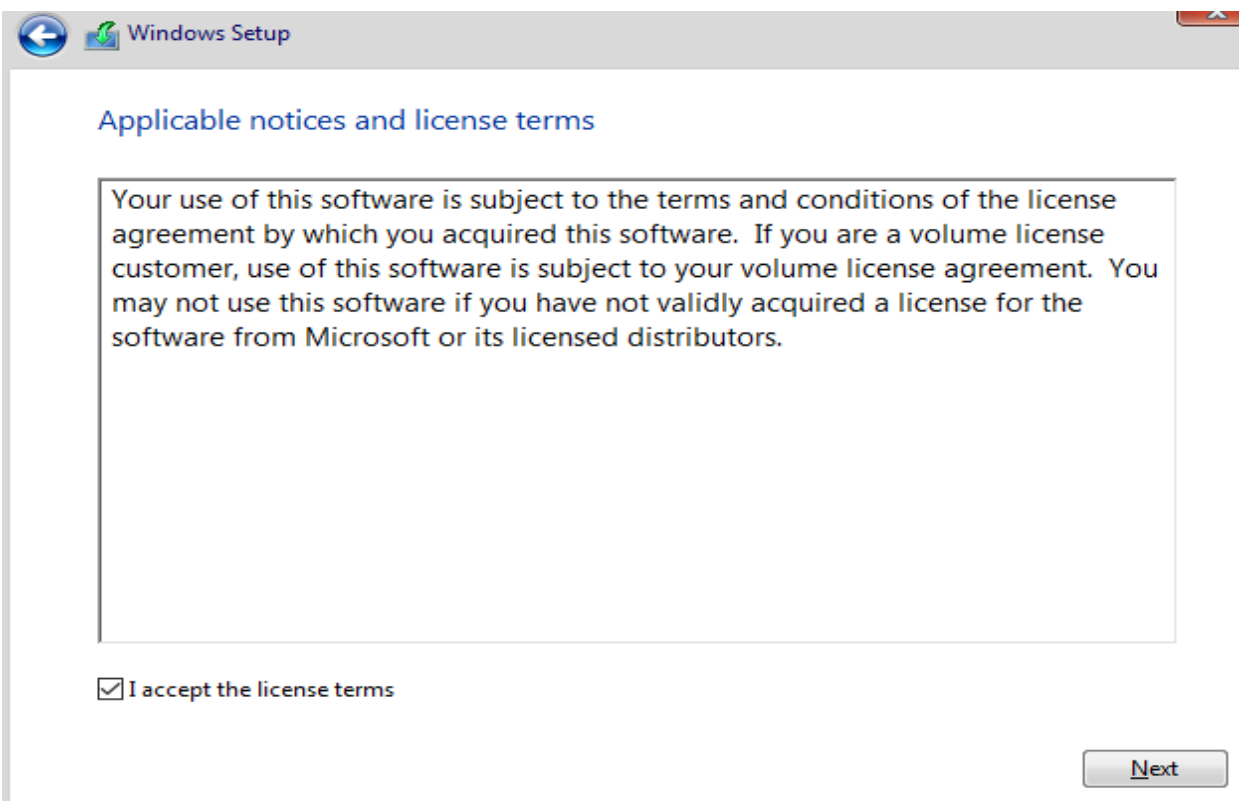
Windows Setup

Applicable notices and license terms

Your use of this software is subject to the terms and conditions of the license agreement by which you acquired this software. If you are a volume license customer, use of this software is subject to your volume license agreement. You may not use this software if you have not validly acquired a license for the software from Microsoft or its licensed distributors.

I accept the license terms

Next